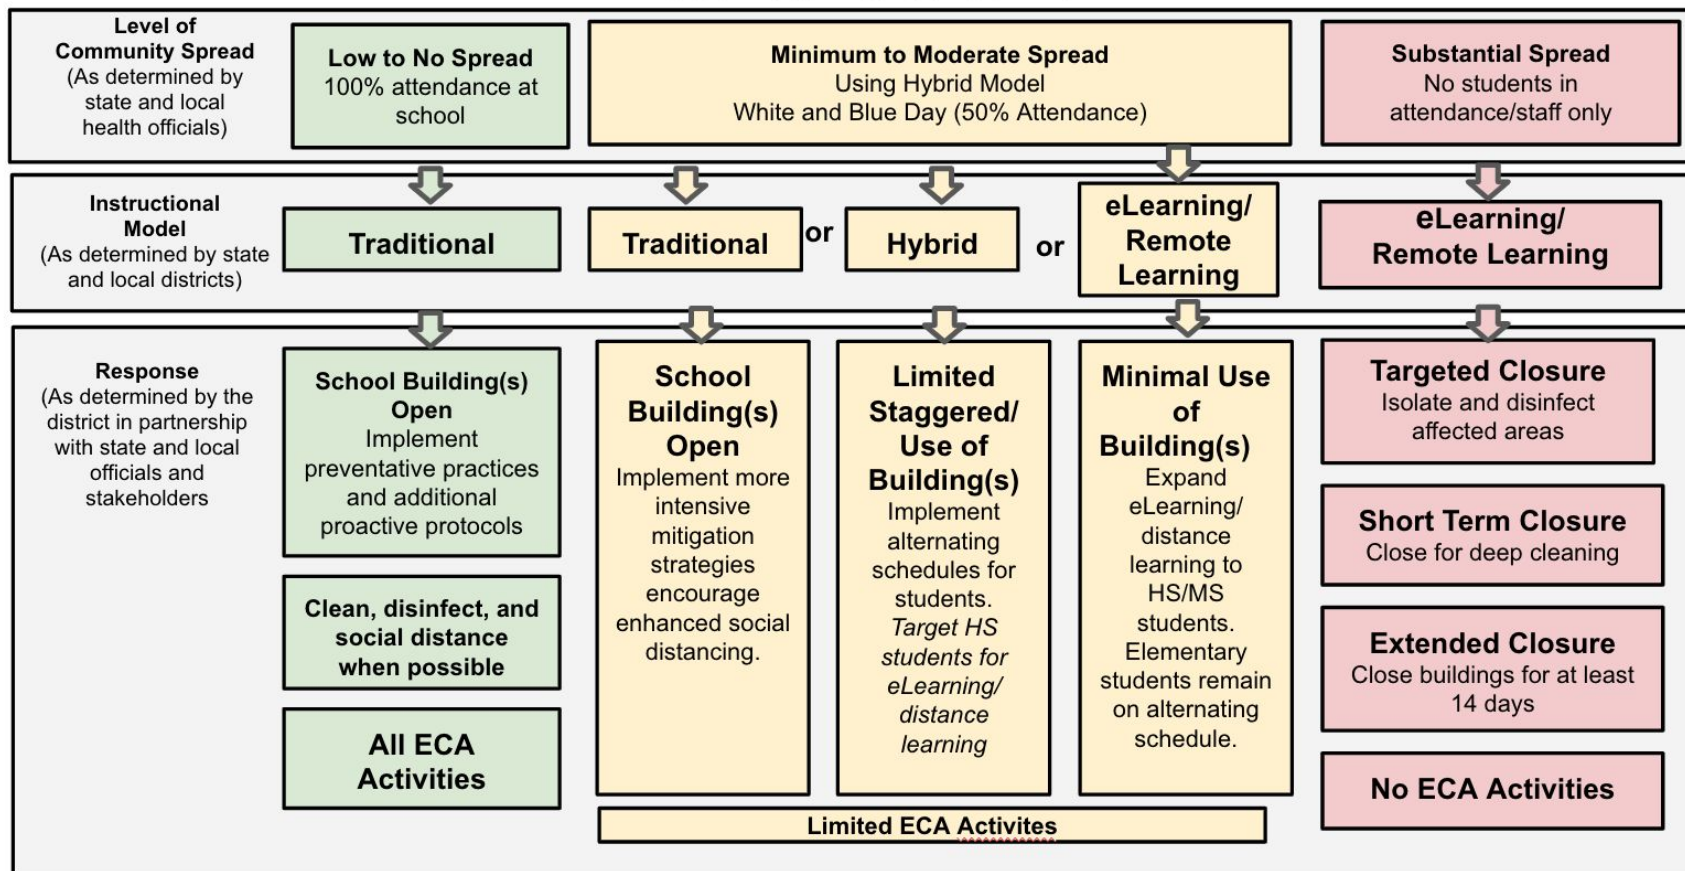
Level of Community Spread (As determined by state and local health officials)

Low to No Spread
100% attendance at school

Minimum to Moderate Spread
Using Hybrid Model
White and Blue Day (50% Attendance)

Substantial Spread
No students in attendance/staff only

Instructional Model (As determined by state and local districts)

Traditional

Traditional or Hybrid or eLearning/ Remote Learning

eLearning/ Remote Learning

Response (As determined by the district in partnership with state and local officials and stakeholders

School Building(s) Open
Implement preventative practices and additional proactive protocols

Clean, disinfect, and social distance when possible

All ECA Activities

School Building(s) Open
Implement more intensive mitigation strategies encourage enhanced social distancing.

Limited Staggered/ Use of Building(s)
Implement alternating schedules for students. Target HS students for eLearning/ distance learning

Minimal Use of Building(s)
Expand eLearning/ distance learning to HS/MS students. Elementary students remain on alternating schedule.

Limited ECA Activites

Targeted Closure
Isolate and disinfect affected areas

Short Term Closure
Close for deep cleaning

Extended Closure
Close buildings for at least 14 days

No ECA Activities